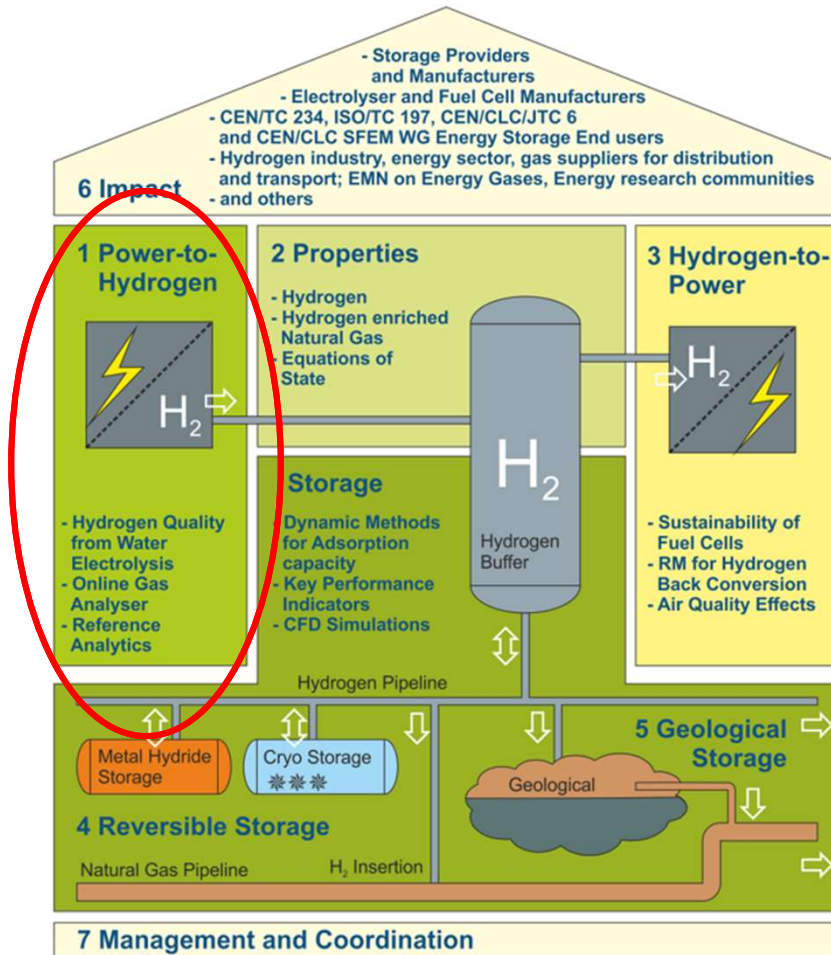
- Storage Providers and Manufacturers
- Electrolyser and Fuel Cell Manufacturers
- CEN/TC 234, ISO/TC 197, CEN/CLC/JTC 6 and CEN/CLC SFEM WG Energy Storage End users
- Hydrogen industry, energy sector, gas suppliers for distribution and transport; EMN on Energy Gases, Energy research communities
- and others

6 Impact

1 Power-to-Hydrogen

$H_2$

- Hydrogen Quality from Water Electrolysis
- Online Gas Analyser
- Reference Analytics

2 Properties

- Hydrogen
- Hydrogen enriched Natural Gas
- Equations of State

Storage

- Dynamic Methods for Adsorption capacity
- Key Performance Indicators
- CFD Simulations

$H_2$

Hydrogen Buffer

3 Hydrogen-to-Power

$H_2$

- Sustainability of Fuel Cells
- RM for Hydrogen Back Conversion
- Air Quality Effects

Hydrogen Pipeline

Metal Hydride Storage

Cryo Storage

Geological

5 Geological Storage

4 Reversible Storage

Natural Gas Pipeline

$H_2$ Insertion

7 Management and Coordination